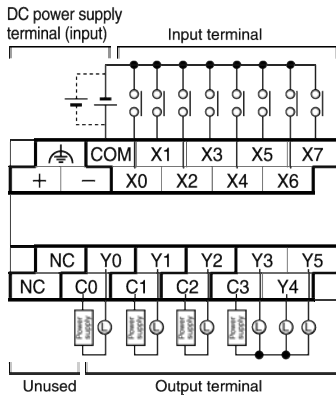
DC power supply terminal (input)

Input terminal

COM X1 X3 X5 X7

+ − X0 X2 X4 X6

NC Y0 Y1 Y2 Y3 Y5

NC C0 C1 C2 C3 Y4

Power supply L
Power supply L
Power supply L
Power supply L L L

Unused

Output terminal